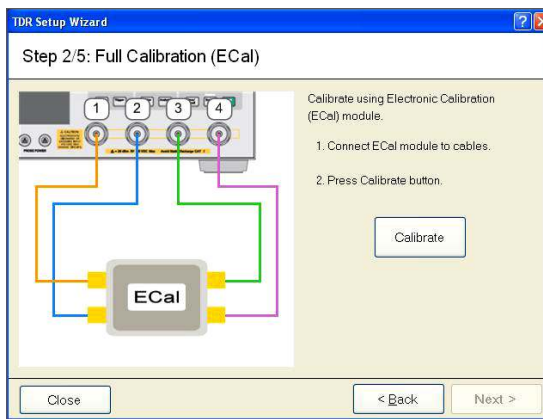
TDR Setup Wizard

?

X

Step 2/5: Full Calibration (ECal)

1 2 3 4

ECal

Calibrate using Electronic Calibration (ECal) module.

1. Connect ECal module to cables.

2. Press Calibrate button.

Calibrate

Close

< Back

Next >